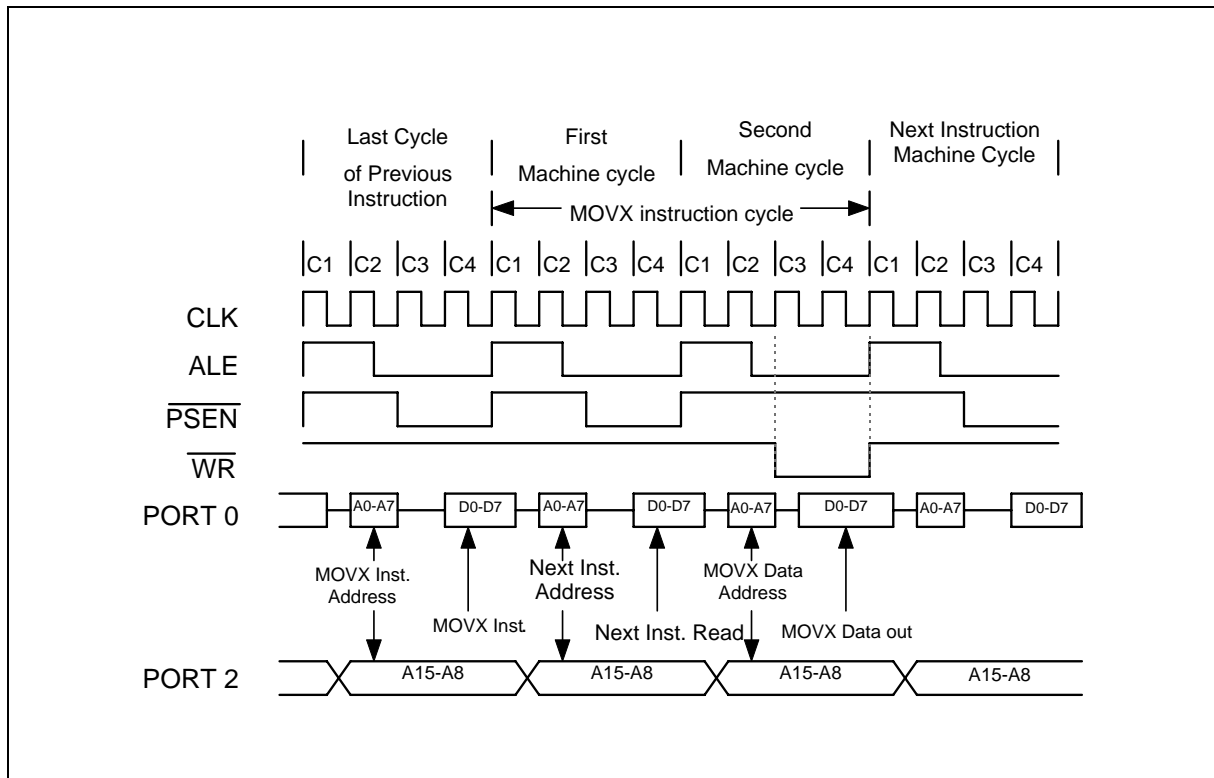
Last Cycle of Previous Instruction

First Machine cycle

Second Machine cycle

Next Instruction Machine Cycle

MOVX instruction cycle

C1 C2 C3 C4 C1 C2 C3 C4 C1 C2 C3 C4 C1 C2 C3 C4

CLK

ALE

$\overline{PSEN}$

$\overline{WR}$

PORT 0

A0-A7 D0-D7 A0-A7 D0-D7 A0-A7 D0-D7 A0-A7 D0-D7

MOVX Inst. Address

MOVX Inst.

Next Inst. Address

Next Inst. Read

MOVX Data Address

MOVX Data out

PORT 2

A15-A8 A15-A8 A15-A8 A15-A8